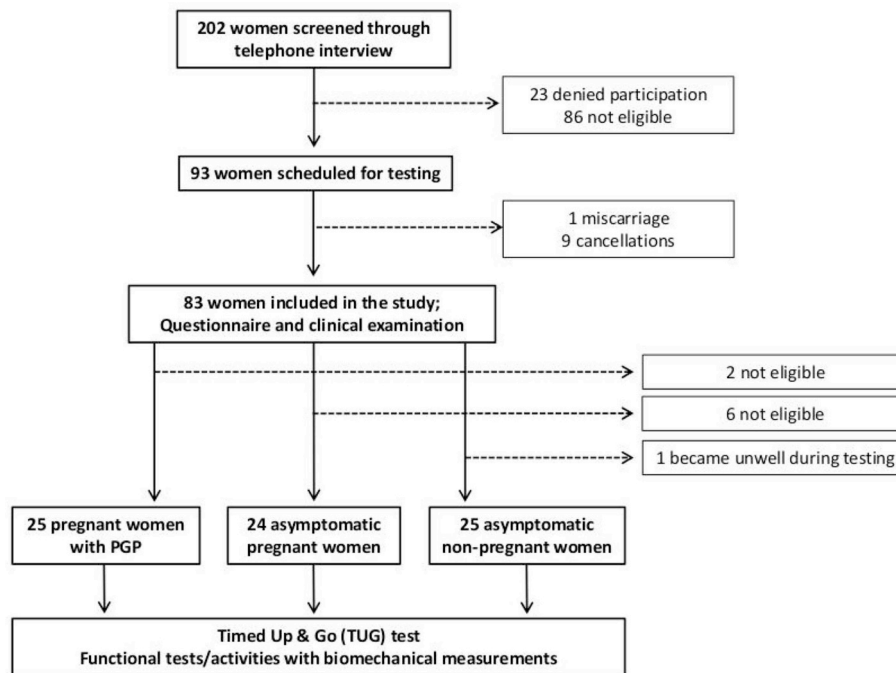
202 women screened through telephone interview

23 denied participation
86 not eligible

93 women scheduled for testing

1 miscarriage
9 cancellations

83 women included in the study;
Questionnaire and clinical examination

2 not eligible

6 not eligible

1 became unwell during testing

25 pregnant women with PGP

24 asymptomatic pregnant women

25 asymptomatic non-pregnant women

Timed Up & Go (TUG) test
Functional tests/activities with biomechanical measurements